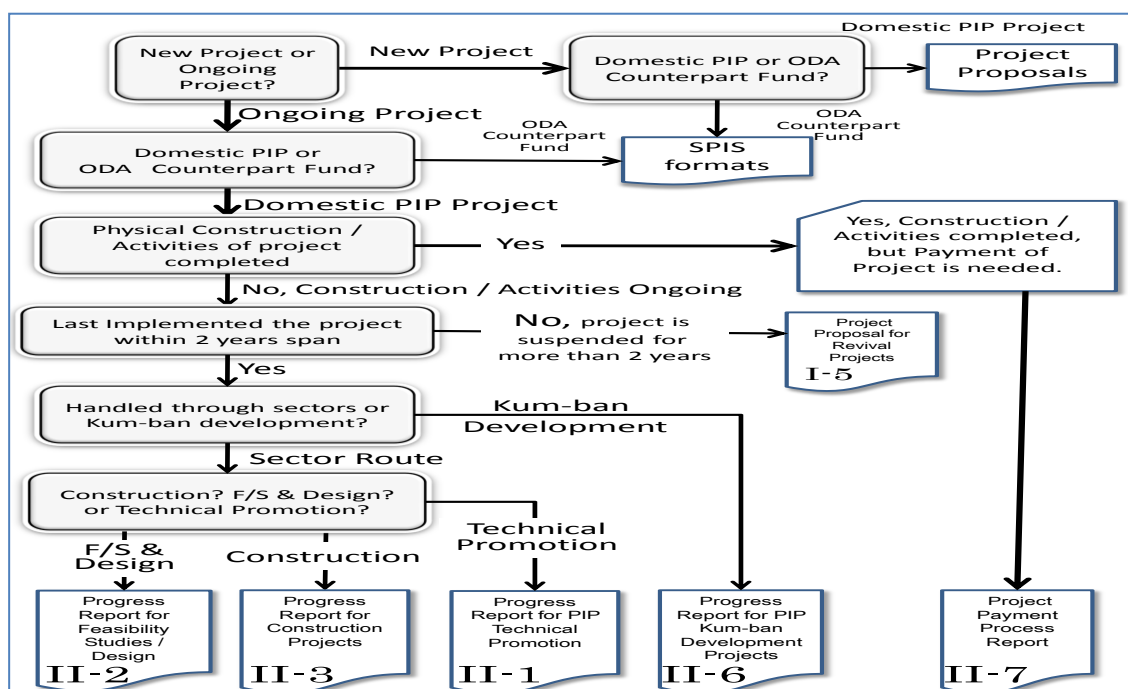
Domestic PIP Project

New Project or Ongoing Project?

New Project

Domestic PIP or ODA Counterpart Fund?

Project Proposals

Ongoing Project

ODA Counterpart Fund

ODA Counterpart Fund

Domestic PIP or ODA Counterpart Fund?

SPIS formats

Domestic PIP Project

Physical Construction / Activities of project completed

Yes

Yes, Construction / Activities completed, but Payment of Project is needed.

No, Construction / Activities Ongoing

Last Implemented the project within 2 years span

No, project is suspended for more than 2 years

Project Proposal for Revival Projects
I-5

Yes

Handled through sectors or Kum-ban development?

Kum-ban Development

Sector Route

Construction? F/S & Design? or Technical Promotion?

F/S & Design

Construction

Technical Promotion

Progress Report for Feasibility Studies / Design
II-2

Progress Report for Construction Projects
II-3

Progress Report for PIP Technical Promotion
II-1

Progress Report for PIP Kum-ban Development Projects
II-6

Project Payment Process Report
II-7